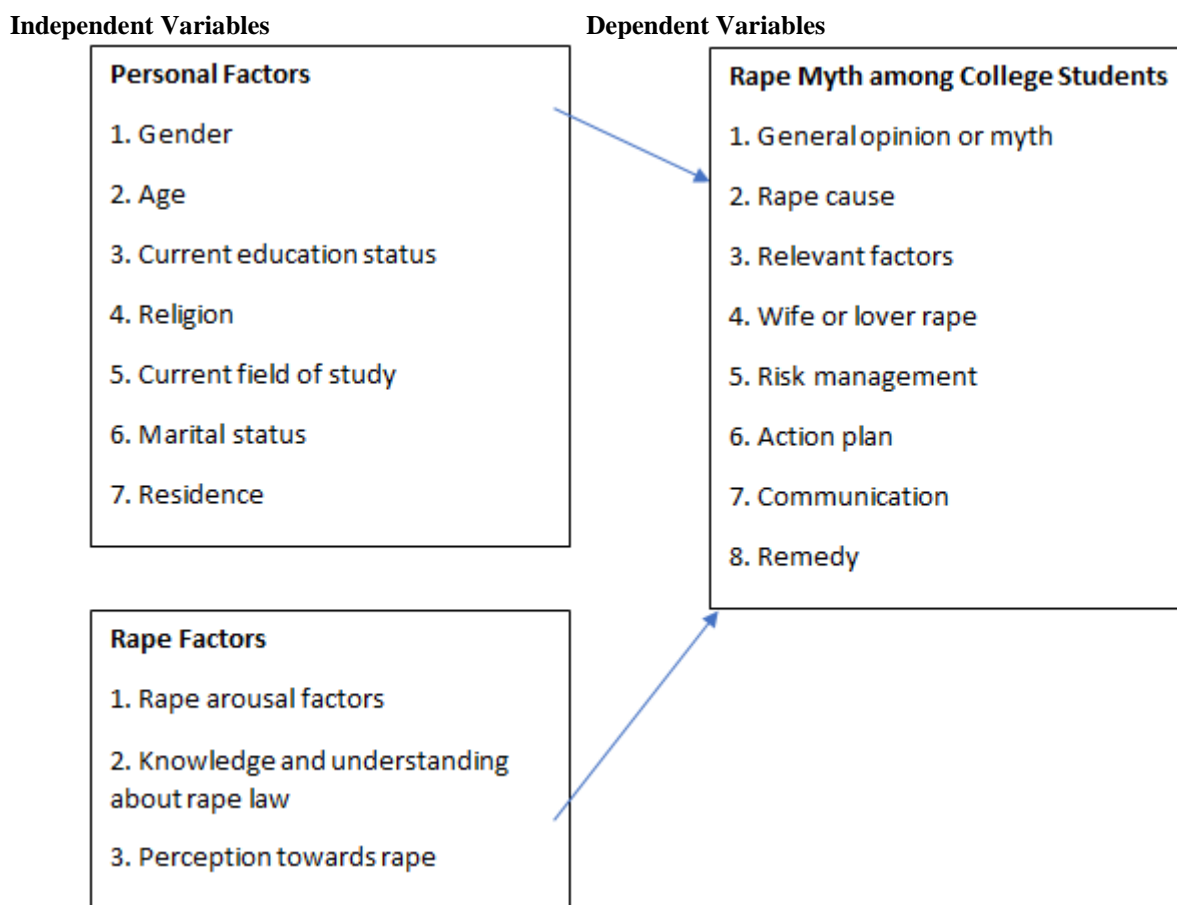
Independent Variables

Personal Factors

1. Gender

2. Age

3. Current education status

4. Religion

5. Current field of study

6. Marital status

7. Residence

Rape Factors

1. Rape arousal factors

2. Knowledge and understanding about rape law

3. Perception towards rape

Dependent Variables

Rape Myth among College Students

1. General opinion or myth

2. Rape cause

3. Relevant factors

4. Wife or lover rape

5. Risk management

6. Action plan

7. Communication

8. Remedy